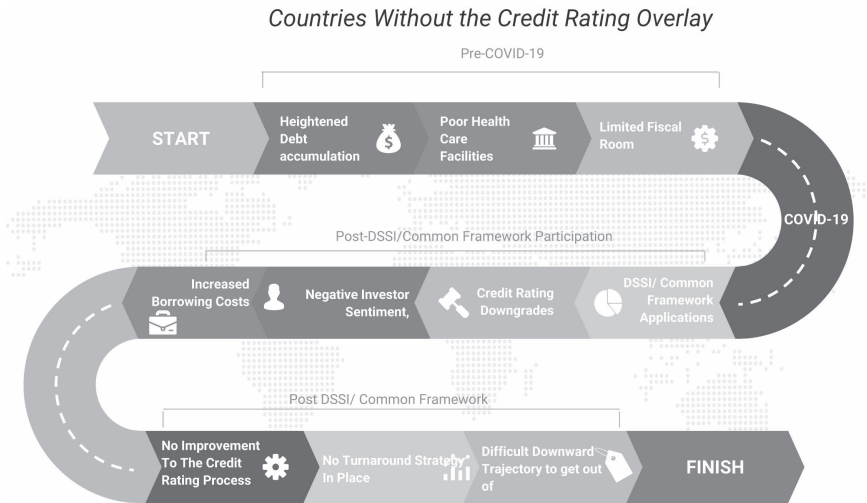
Countries Without the Credit Rating Overlay

Pre-COVID-19

START

Heightened Debt accumulation

Poor Health Care Facilities

Limited Fiscal Room

COVID-19

Post-DSSI/Common Framework Participation

DSSI/ Common Framework Applications

Credit Rating Downgrades

Negative Investor Sentiment,

Increased Borrowing Costs

Post DSSI/ Common Framework

No Improvement To The Credit Rating Process

No Turnaround Strategy In Place

Difficult Downward Trajectory to get out of

FINISH